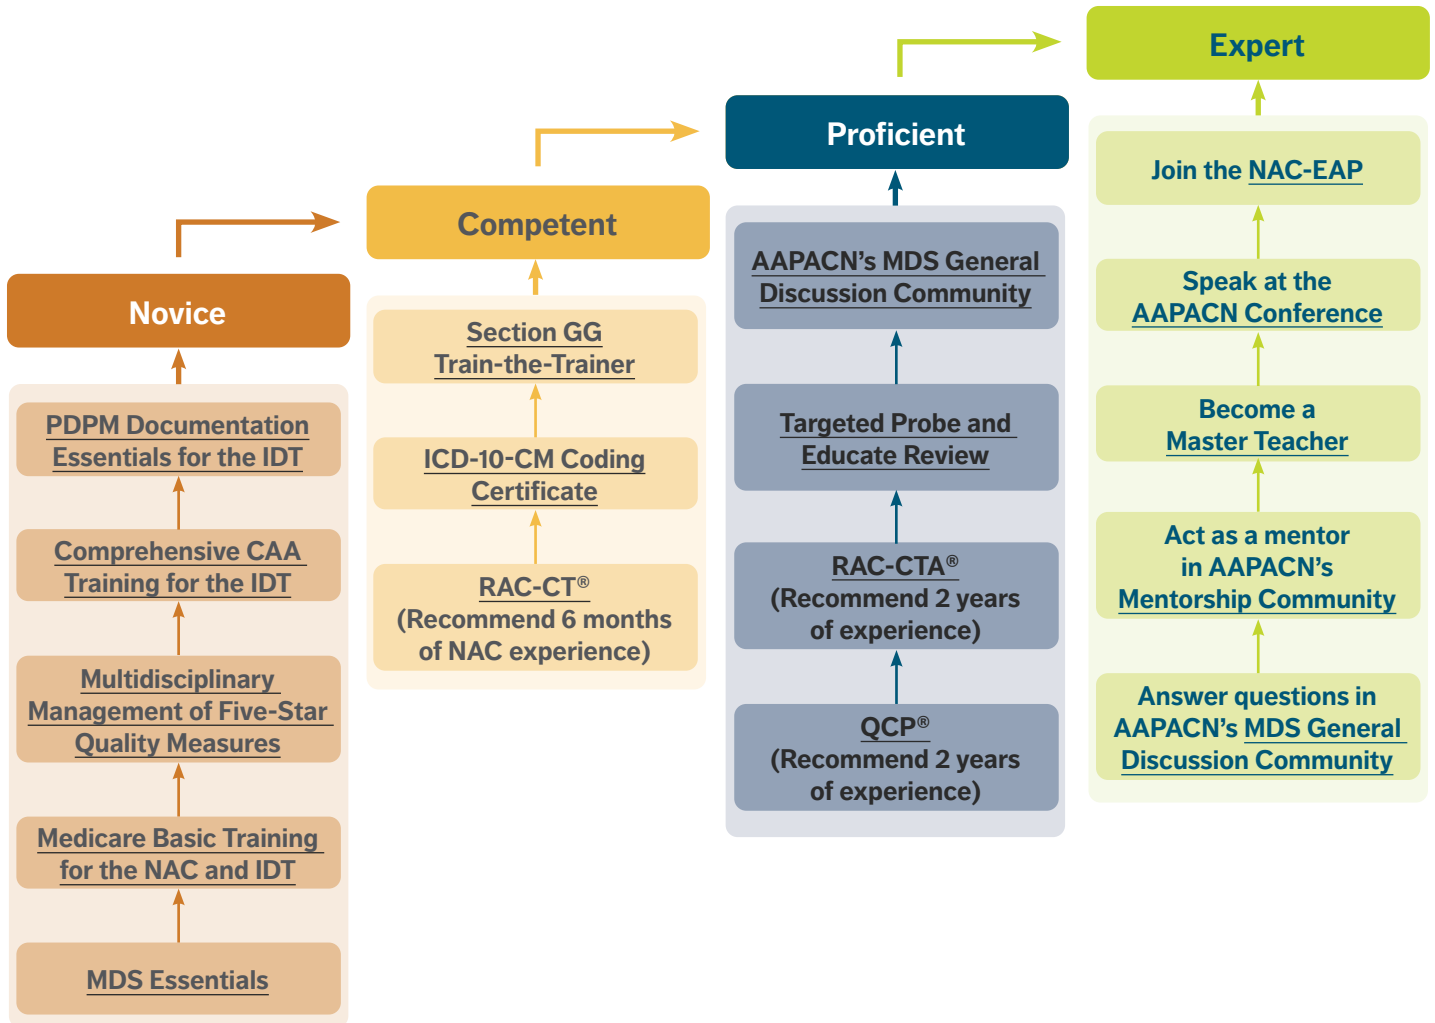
Novice

PDPM Documentation Essentials for the IDT

Comprehensive CAA Training for the IDT

Multidisciplinary Management of Five-Star Quality Measures

Medicare Basic Training for the NAC and IDT

MDS Essentials

Competent

Section GG Train-the-Trainer

ICD-10-CM Coding Certificate

RAC-CT®
(Recommend 6 months of NAC experience)

Proficient

AAPACN's MDS General Discussion Community

Targeted Probe and Educate Review

RAC-CTA®
(Recommend 2 years of experience)

QCP®
(Recommend 2 years of experience)

Expert

Join the NAC-EAP

Speak at the AAPACN Conference

Become a Master Teacher

Act as a mentor in AAPACN's Mentorship Community

Answer questions in AAPACN's MDS General Discussion Community